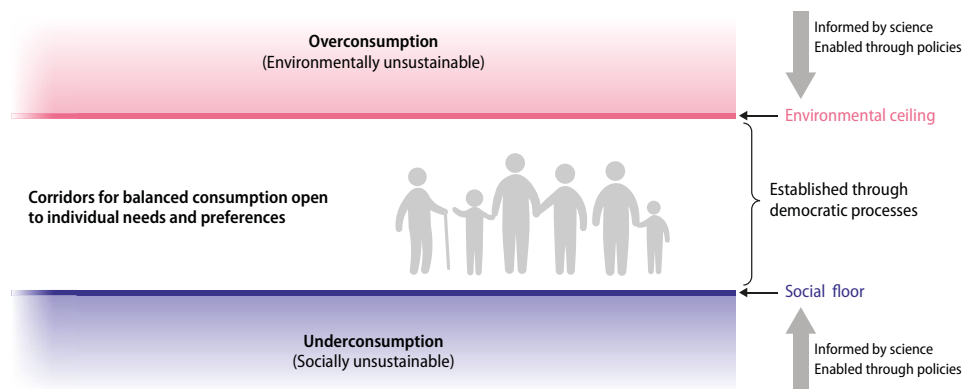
Overconsumption
(Environmentally unsustainable)

Informed by science
Enabled through policies

Environmental ceiling

Corridors for balanced consumption open to individual needs and preferences

Established through democratic processes

Social floor

Underconsumption
(Socially unsustainable)

Informed by science
Enabled through policies